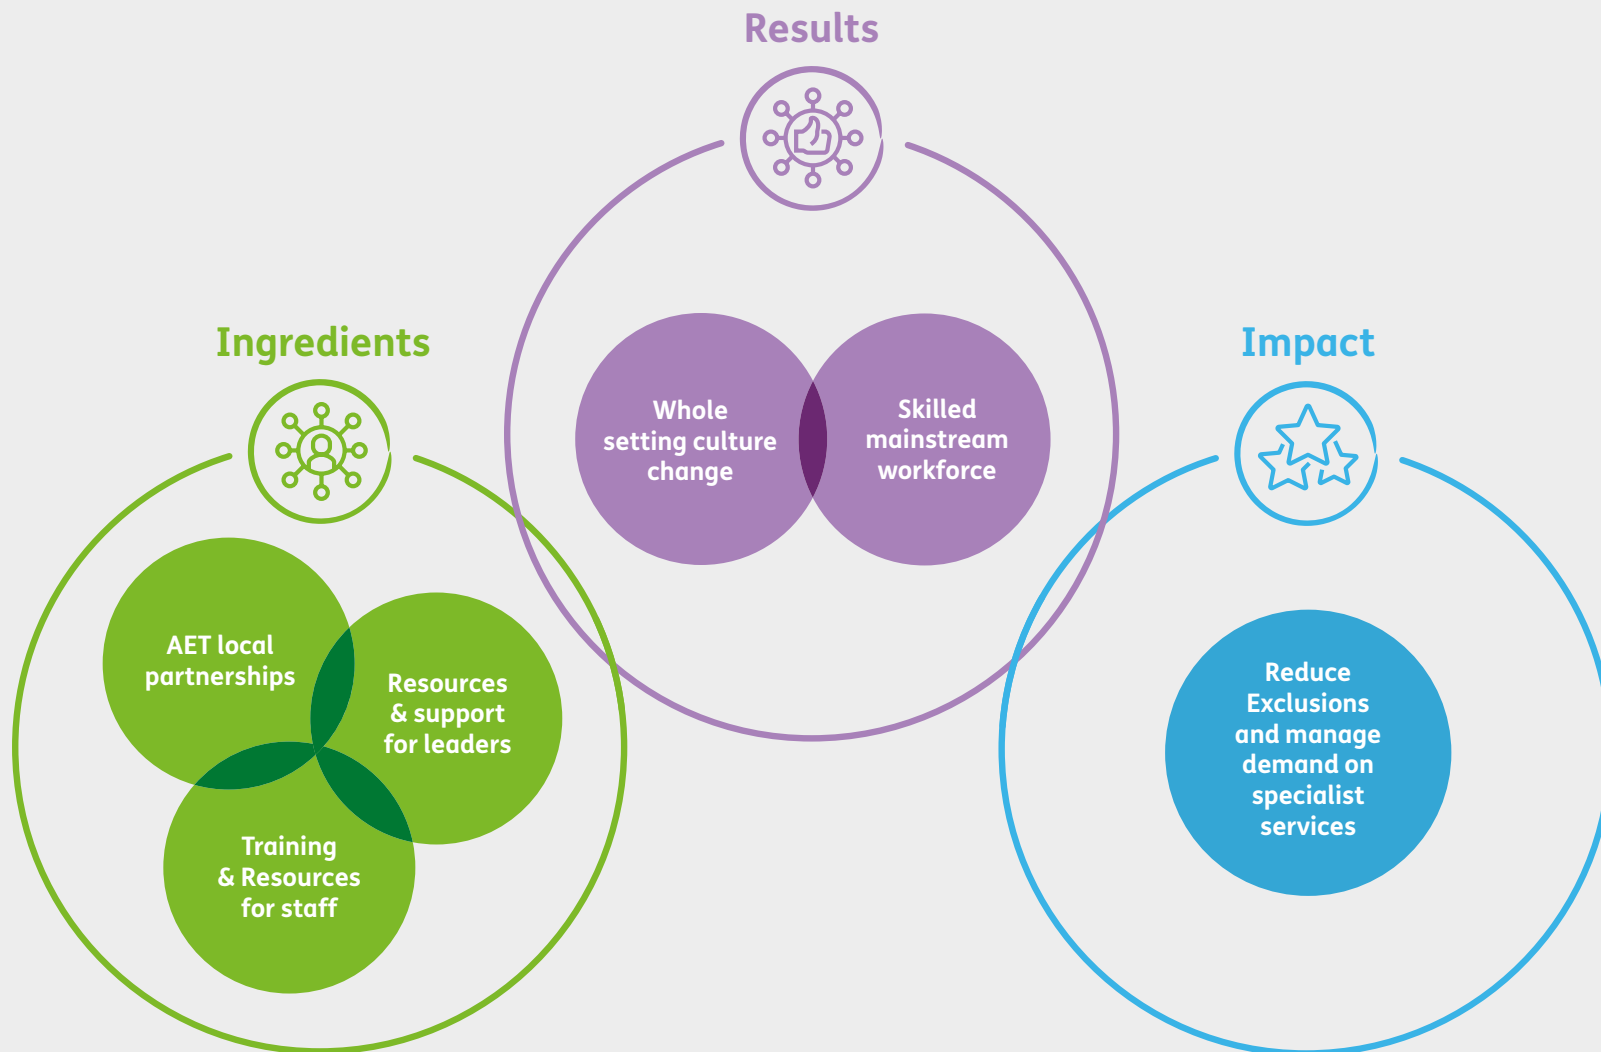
Results

Whole setting culture change

Skilled mainstream workforce

Ingredients

AET local partnerships

Resources & support for leaders

Training & Resources for staff

Impact

Reduce Exclusions and manage demand on specialist services